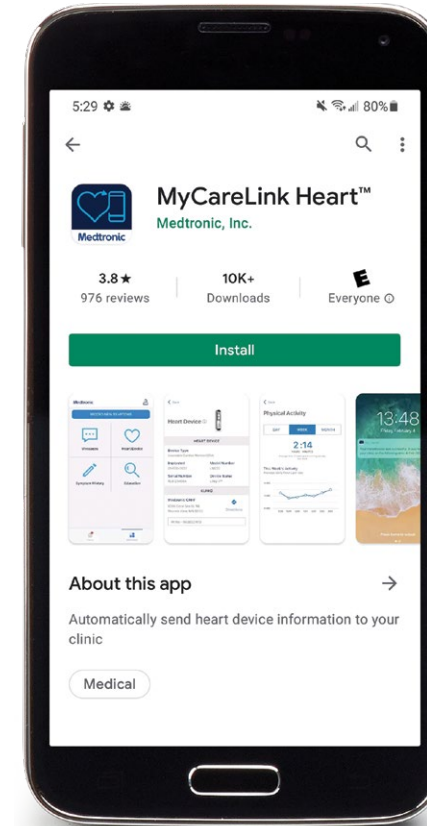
5:29

80%

MyCareLink Heart™
Medtronic, Inc.

Medtronic

3.8★
976 reviews

10K+
Downloads

E
Everyone ⓘ

Install

Medtronic

Heart Device

Physical Activity

2:14

13:48

About this app

Automatically send heart device information to your clinic

Medical